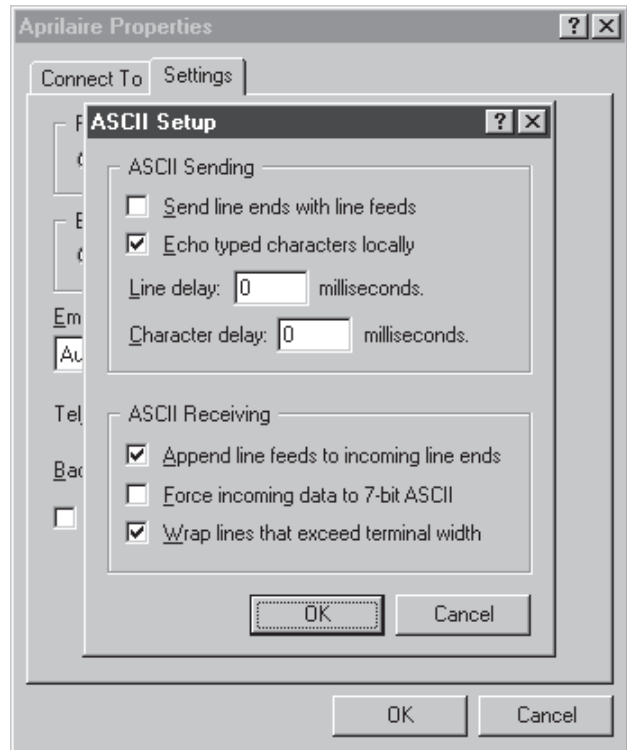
Aprilaire Properties ? X

Connect To Settings

F
(
E
(
Em
Au
Tel
Bac

ASCII Setup ? X

ASCII Sending

Send line ends with line feeds

Echo typed characters locally

Line delay: 0 milliseconds.

Character delay: 0 milliseconds.

ASCII Receiving

Append line feeds to incoming line ends

Force incoming data to 7-bit ASCII

Wrap lines that exceed terminal width

OK Cancel

OK Cancel